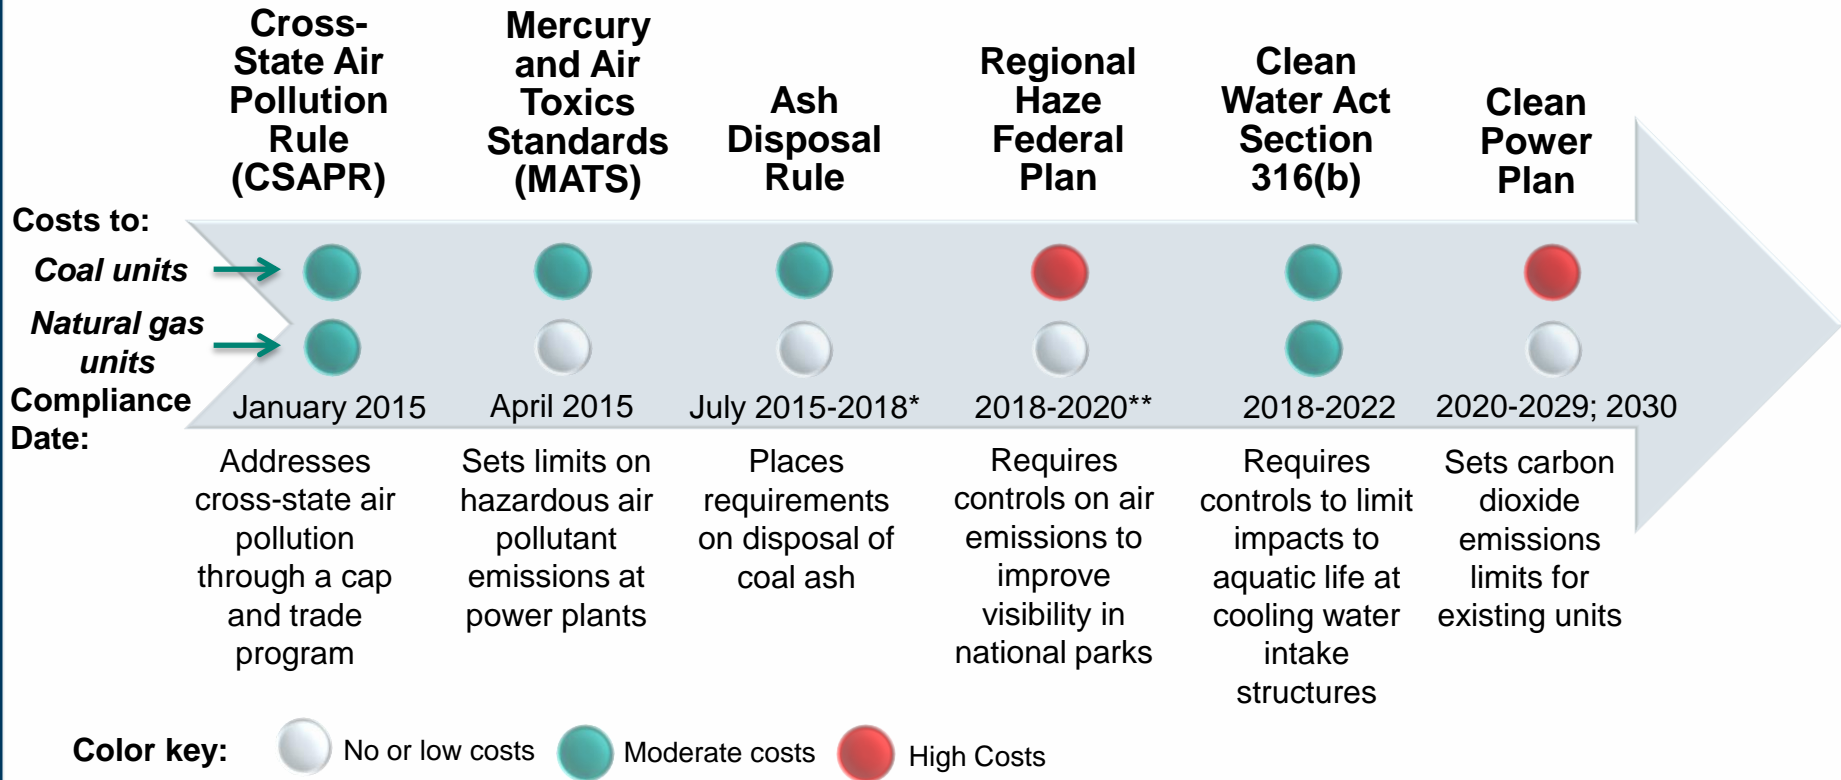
Cross-State Air Pollution Rule (CSAPR)

Mercury and Air Toxics Standards (MATS)

Ash Disposal Rule

Regional Haze Federal Plan

Clean Water Act Section 316(b)

Clean Power Plan

Costs to:

Coal units

Natural gas units

Compliance Date:

January 2015

April 2015

July 2015-2018*

2018-2020**

2018-2022

2020-2029; 2030

Addresses cross-state air pollution through a cap and trade program

Sets limits on hazardous air pollutant emissions at power plants

Places requirements on disposal of coal ash

Requires controls on air emissions to improve visibility in national parks

Requires controls to limit impacts to aquatic life at cooling water intake structures

Sets carbon dioxide emissions limits for existing units

Color key: No or low costs Moderate costs High Costs